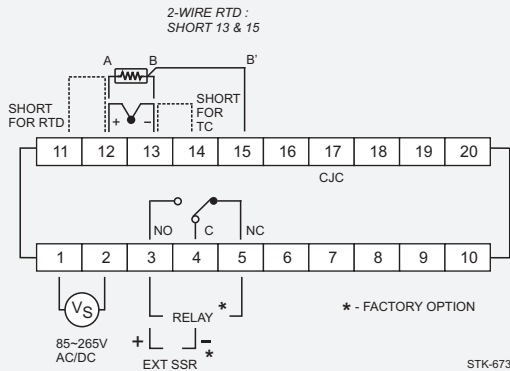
2-WIRE RTD :
SHORT 13 & 15

A B B'

SHORT FOR RTD

+ –

SHORT FOR TC

| 11 | 12 | 13 | 14 | 15 | 16 | 17 | 18 | 19 | 20 |
|---|---|---|---|---|---|---|---|---|---|

CJC

NO C NC

| 1 | 2 | 3 | 4 | 5 | 6 | 7 | 8 | 9 | 10 |
|---|---|---|---|---|---|---|---|---|---|

$V_S$

RELAY *

* - FACTORY OPTION

85~265V AC/DC

+ –

EXT SSR *

STK-673